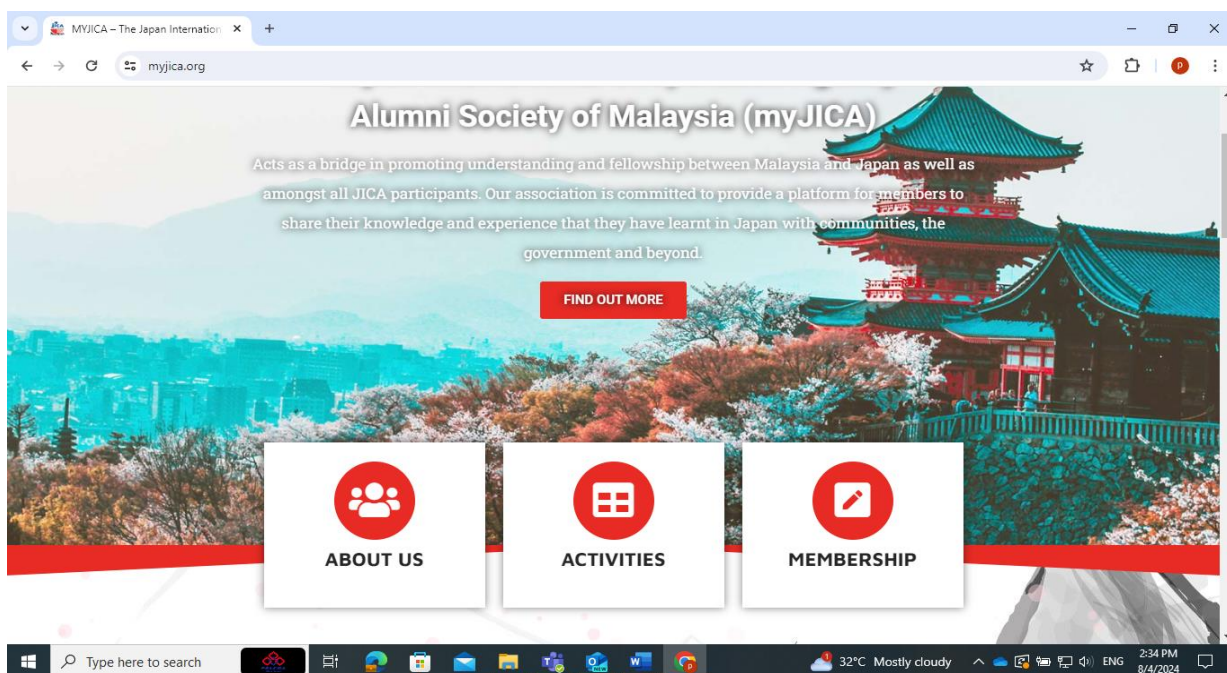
MYJICA – The Japan Internation ×
+
myjica.org

Alumni Society of Malaysia (myJICA)

Acts as a bridge in promoting understanding and fellowship between Malaysia and Japan as well as amongst all JICA participants. Our association is committed to provide a platform for members to share their knowledge and experience that they have learnt in Japan with communities, the government and beyond.

FIND OUT MORE

ABOUT US

ACTIVITIES

MEMBERSHIP

Type here to search
32°C Mostly cloudy
ENG
2:34 PM
8/4/2024